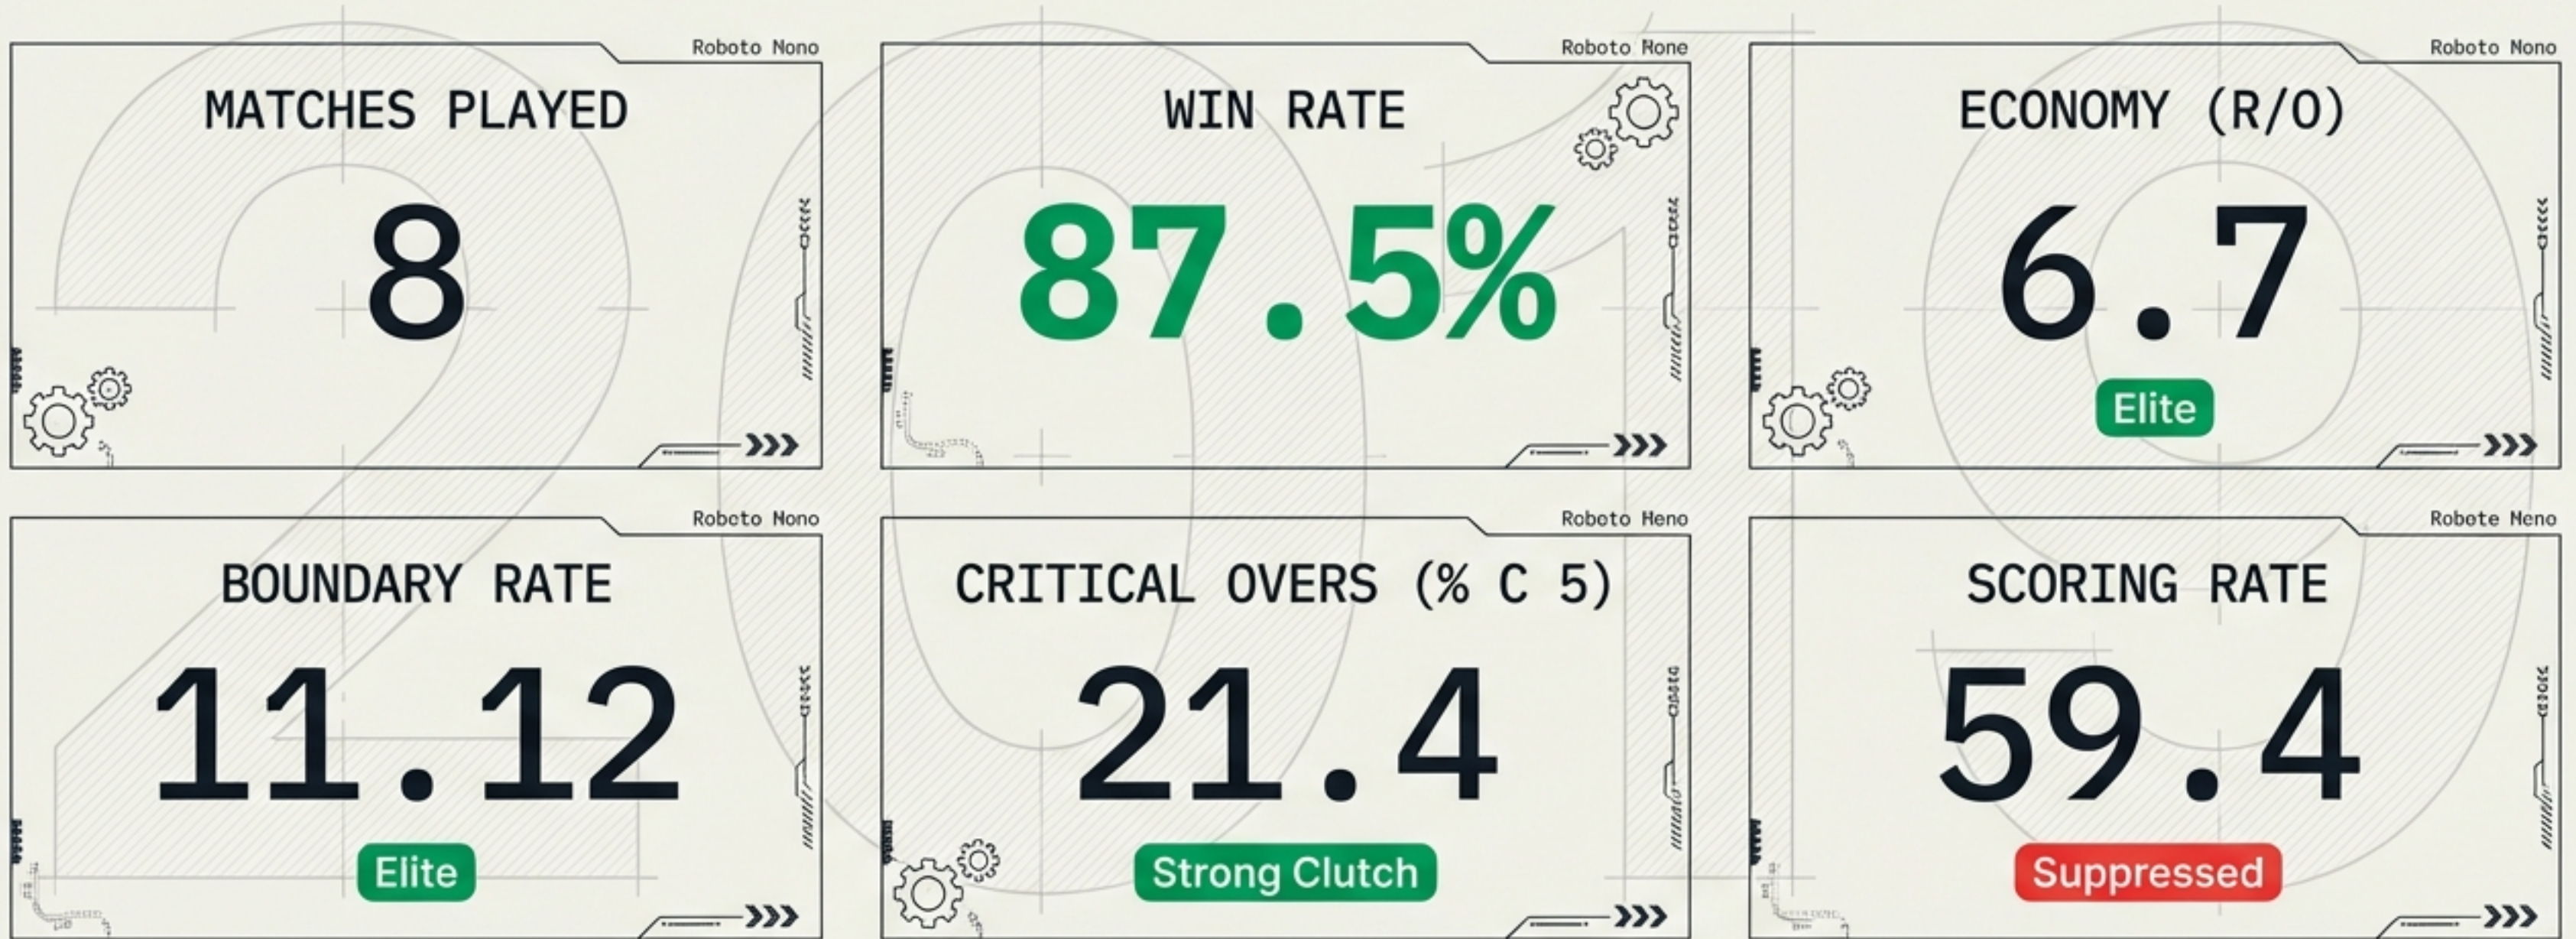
Roboto Nono
MATCHES PLAYED
8

Roboto None
WIN RATE
87.5%

Roboto Nono
ECONOMY (R/O)
6.7
Elite

Roboto Nono
BOUNDARY RATE
11.12
Elite

Roboto Meno
CRITICAL OVERS (% C 5)
21.4
Strong Clutch

Robote Meno
SCORING RATE
59.4
Suppressed